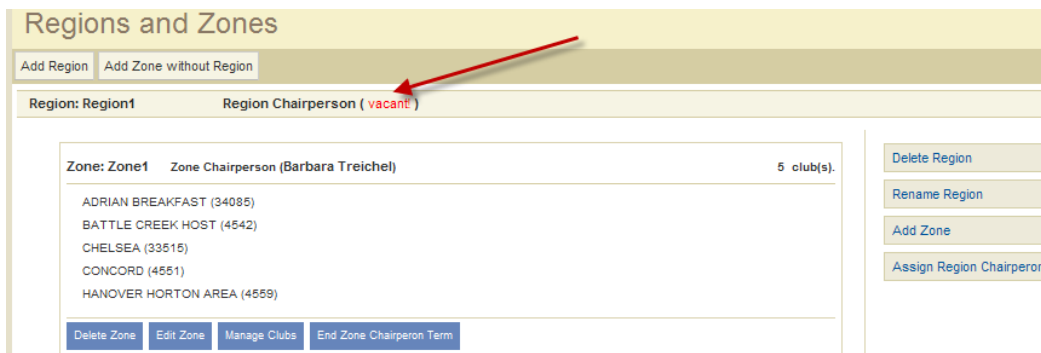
Regions and Zones

Add Region | Add Zone without Region

Region: Region1 Region Chairperson ( vacant! )

Zone: Zone1 Zone Chairperson (Barbara Treichel) 5 club(s).

ADRIAN BREAKFAST (34085)
BATTLE CREEK HOST (4542)
CHELSEA (33515)
CONCORD (4551)
HANOVER HORTON AREA (4559)

Delete Zone | Edit Zone | Manage Clubs | End Zone Chairperon Term

Delete Region
Rename Region
Add Zone
Assign Region Chairperon